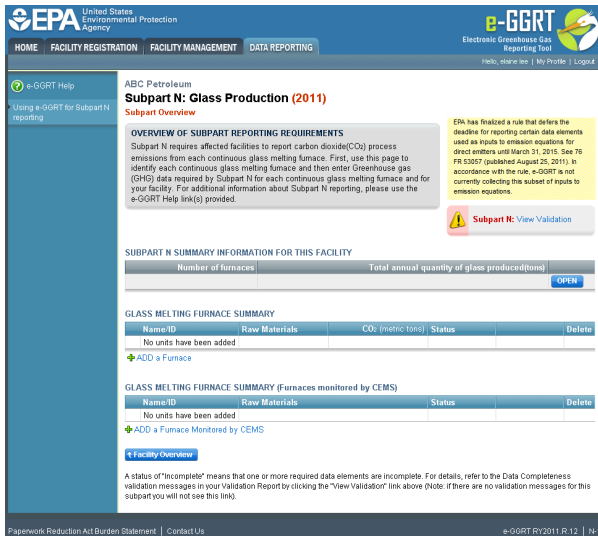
EPA United States Environmental Protection Agency

e-GGRT Electronic Greenhouse Gas Reporting Tool

HOME | FACILITY REGISTRATION | FACILITY MANAGEMENT | DATA REPORTING

Hello, elaine lee | My Profile | Logout

e-GGRT Help

Using e-GGRT for Subpart N reporting

ABC Petroleum

Subpart N: Glass Production (2011)

Subpart Overview

OVERVIEW OF SUBPART REPORTING REQUIREMENTS

Subpart N requires affected facilities to report carbon dioxide($CO_2$) process emissions from each continuous glass melting furnace. First, use this page to identify each continuous glass melting furnace and then enter Greenhouse gas (GHG) data required by Subpart N for each continuous glass melting furnace and for your facility. For additional information about Subpart N reporting, please use the e-GGRT Help link(s) provided.

EPA has finalized a rule that defers the deadline for reporting certain data elements used as inputs to emission equations for direct emitters until March 31, 2015. See 76 FR 53057 (published August 25, 2011). In accordance with the rule, e-GGRT is not currently collecting this subset of inputs to emission equations.

Subpart N: View Validation

SUBPART N SUMMARY INFORMATION FOR THIS FACILITY

| Number of furnaces | Total annual quantity of glass produced(tons) |
|---|---|
| | |

OPEN

GLASS MELTING FURNACE SUMMARY

| Name/ID | Raw Materials | $CO_2$ (metric tons) | Status | Delete |
|---|---|---|---|---|
| No units have been added | | | | |

ADD a Furnace

GLASS MELTING FURNACE SUMMARY (Furnaces monitored by CEMS)

| Name/ID | Raw Materials | Status | Delete |
|---|---|---|---|
| No units have been added | | | |

ADD a Furnace Monitored by CEMS

Facility Overview

A status of "Incomplete" means that one or more required data elements are incomplete. For details, refer to the Data Completeness validation messages in your Validation Report by clicking the "View Validation" link above (Note: if there are no validation messages for this subpart you will not see this link).

Paperwork Reduction Act Burden Statement | Contact Us

e-GGRT RY2011.R.12 | N-